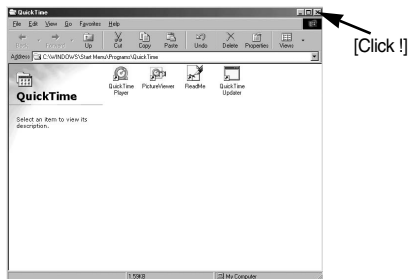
QuickTime

File Edit View Go Favorites Help

Back Forward Up Cut Copy Paste Undo Delete Properties Views

Address C:\WINDOWS\Start Menu\Programs\QuickTime

QuickTime

Select an item to view its description.

QuickTime Player

PictureViewer

ReadMe

QuickTime Updater

1.59KB

My Computer

[Click !]